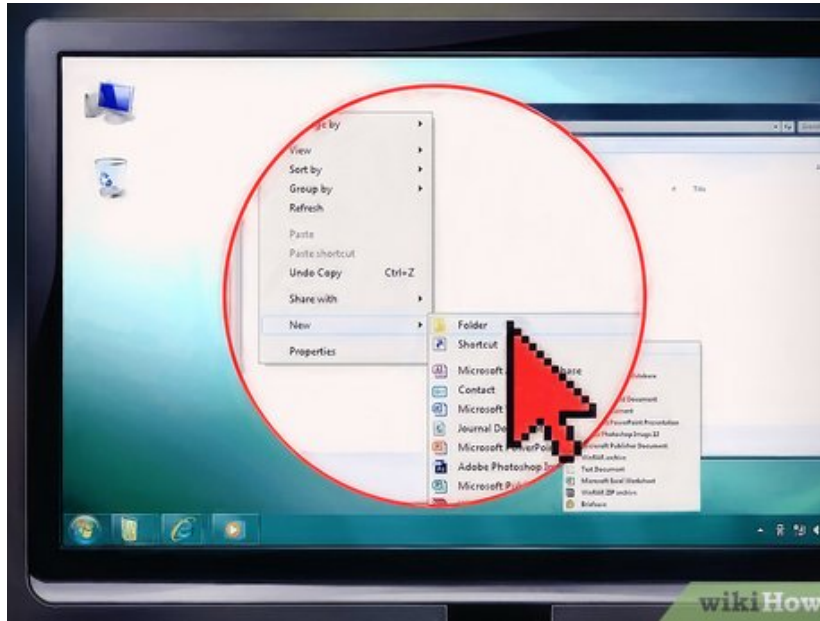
ge by
View
Sort by
Group by
Refresh
Paste
Paste shortcut
Undo Copy Ctrl+Z
Share with
New
Properties

Folder
Shortcut
Microsoft
Contact
Microsoft
Journal Do
Microsoft PowerPo
Adobe Photoshop Im
Microsoft Pub

Text Document
Microsoft Excel Worksheet
WinRAR ZIP archive
Briefcase

wikiHow